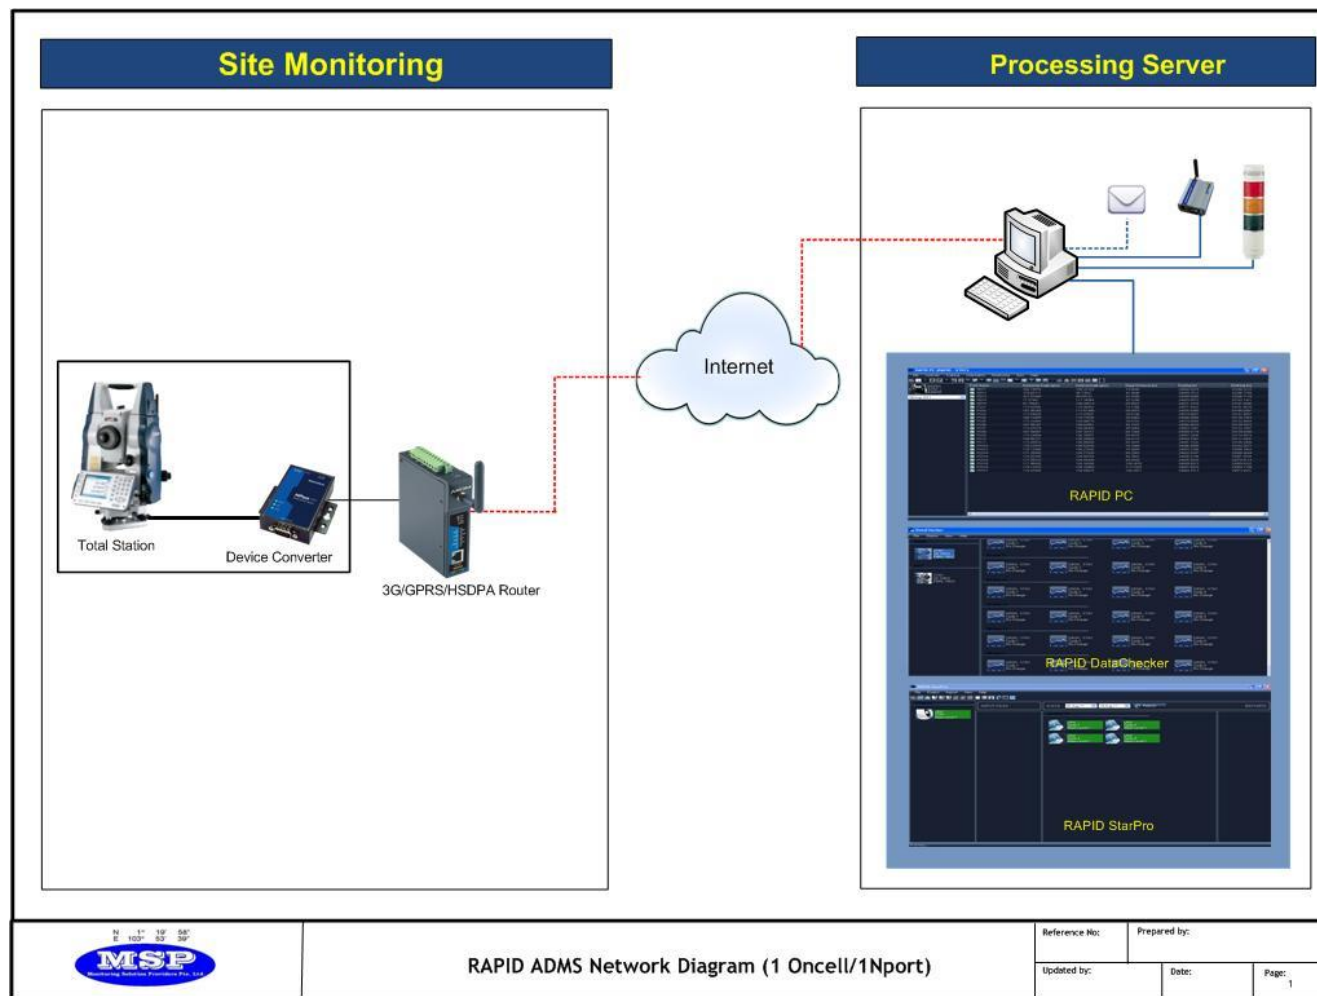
Site Monitoring

Processing Server

Total Station

Device Converter

3G/GPRS/HSDPA Router

Internet

RAPID PC

RAPID DataChecker

RAPID StarPro

N 1° 19' 58"
E 103° 53' 39"

MSP

Monitoring Solution Providers Pte. Ltd

RAPID ADMS Network Diagram (1 Oncell/1Nport)

Reference No:

Prepared by:

Updated by:

Date:

Page:
1